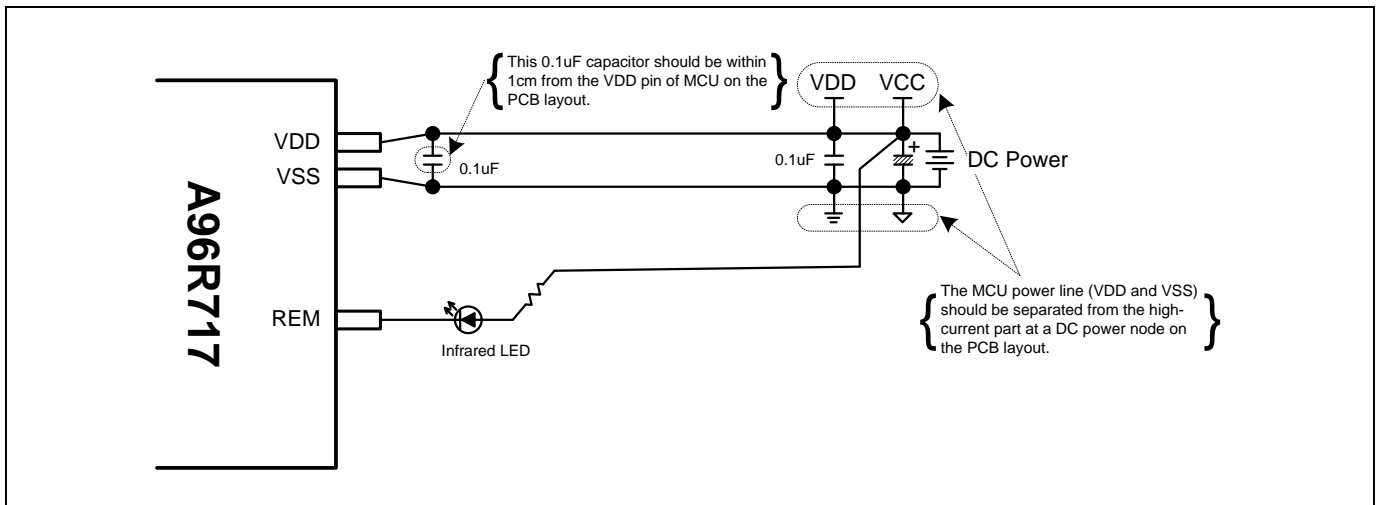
This 0.1uF capacitor should be within 1cm from the VDD pin of MCU on the PCB layout.

VDD VCC

VDD

VSS

A96R717

0.1uF

0.1uF

+

DC Power

REM

Infrared LED

The MCU power line (VDD and VSS) should be separated from the high-current part at a DC power node on the PCB layout.